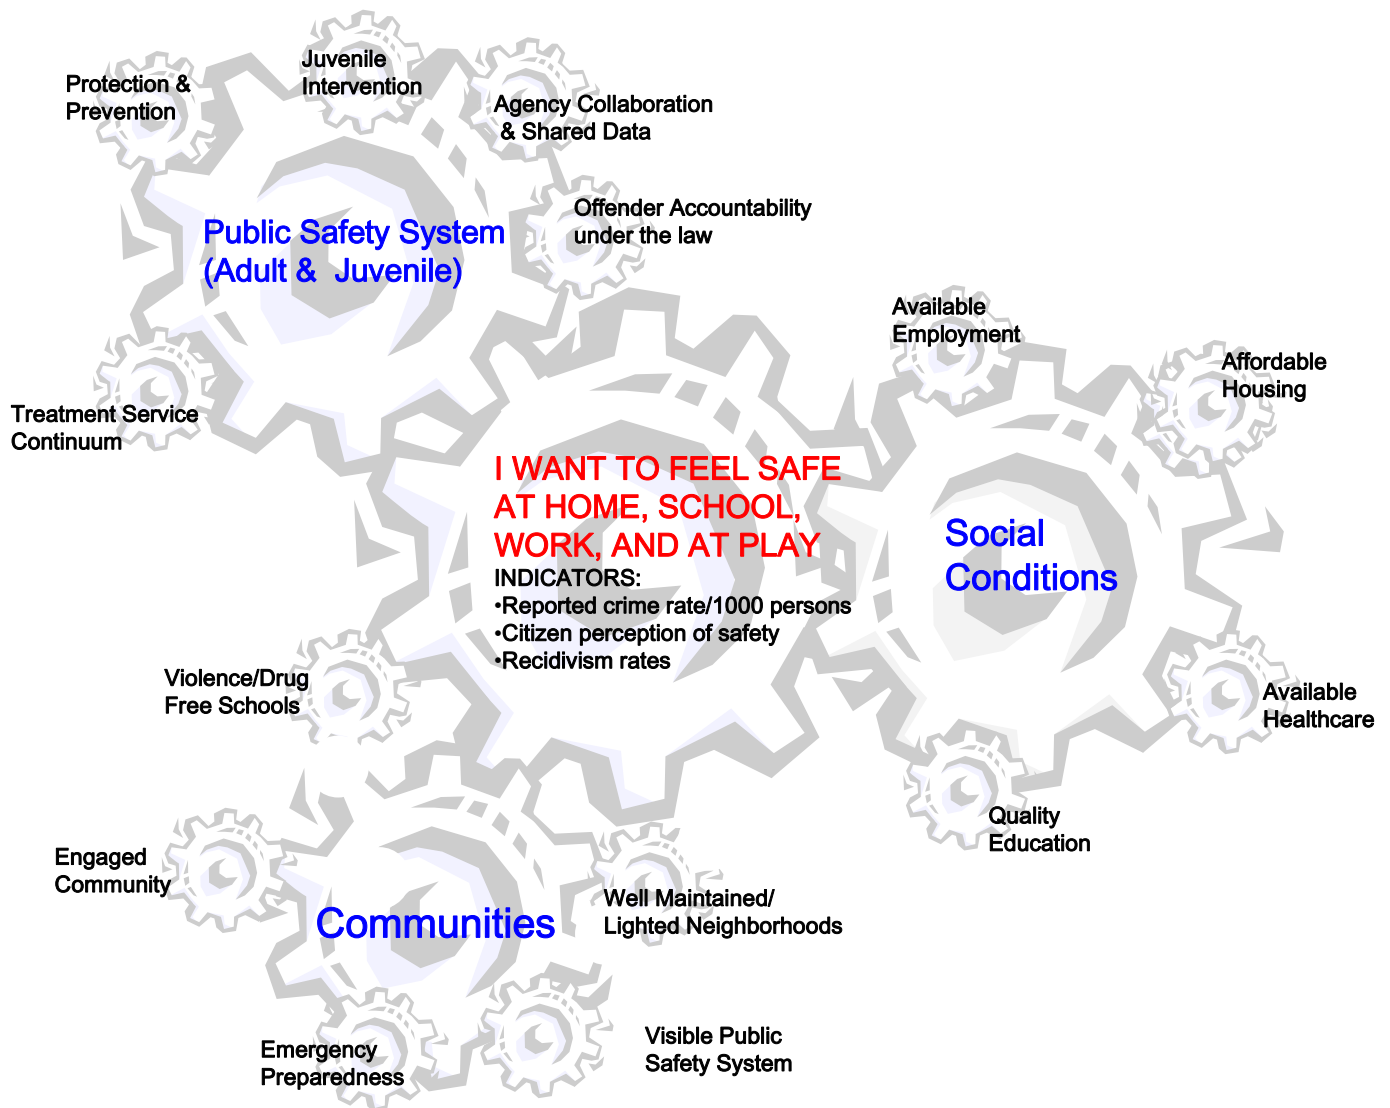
Protection & Prevention

Juvenile Intervention

Agency Collaboration & Shared Data

Public Safety System (Adult & Juvenile)

Offender Accountability under the law

Treatment Service Continuum

Available Employment

Affordable Housing

I WANT TO FEEL SAFE AT HOME, SCHOOL, WORK, AND AT PLAY

INDICATORS:
•Reported crime rate/1000 persons
•Citizen perception of safety
•Recidivism rates

Social Conditions

Violence/Drug Free Schools

Available Healthcare

Quality Education

Engaged Community

Communities

Well Maintained/ Lighted Neighborhoods

Emergency Preparedness

Visible Public Safety System